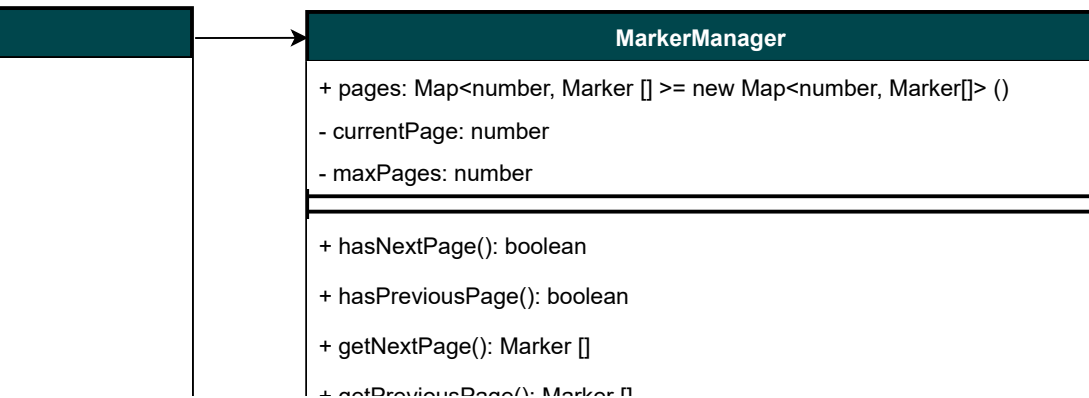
MarkerManager

+ pages: Map<number, Marker [] >= new Map<number, Marker[]> ()

- currentPage: number

- maxPages: number

+ hasNextPage(): boolean

+ hasPreviousPage(): boolean

+ getNextPage(): Marker []

+ getPreviousPage(): Marker []